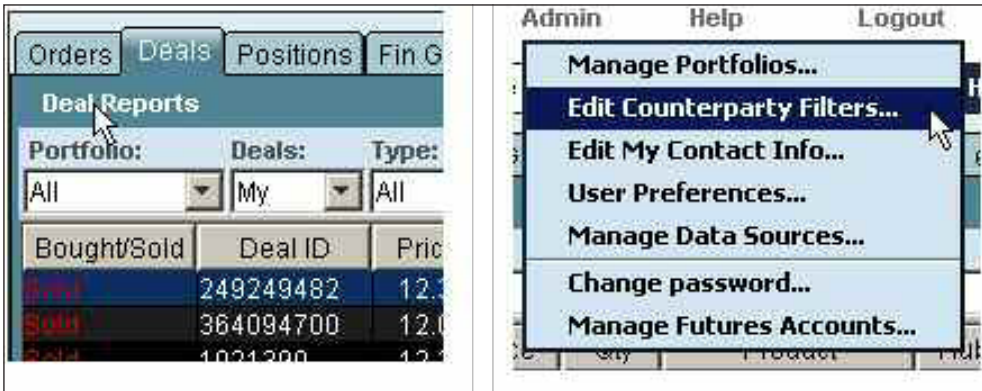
Orders | Deals | Positions | Fin G

Deal Reports

Portfolio: All
Deals: My
Type: All

| Bought/Sold | Deal ID | Pric |
|---|---|---|
| Sold | 249249482 | 12.3 |
| Sold | 364094700 | 12.0 |
| Sold | 1021390 | 12.1 |

Admin   Help   Logout

Manage Portfolios...
Edit Counterparty Filters...
Edit My Contact Info...
User Preferences...
Manage Data Sources...
Change password...
Manage Futures Accounts...